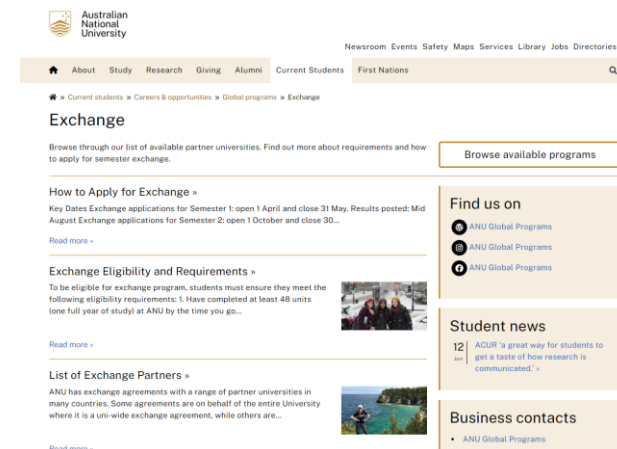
Australian National University

Newsroom Events Safety Maps Services Library Jobs Directories

About Study Research Giving Alumni Current Students First Nations

» Current students » Careers & opportunities » Global programs » Exchange

Exchange

Browse through our list of available partner universities. Find out more about requirements and how to apply for semester exchange.

Browse available programs

How to Apply for Exchange »

Key Dates Exchange applications for Semester 1: open 1 April and close 31 May. Results posted: Mid August Exchange applications for Semester 2: open 1 October and close 30...

Read more »

Exchange Eligibility and Requirements »

To be eligible for exchange program, students must ensure they meet the following eligibility requirements: 1. Have completed at least 48 units (one full year of study) at ANU by the time you go...

Read more »

List of Exchange Partners »

ANU has exchange agreements with a range of partner universities in many countries. Some agreements are on behalf of the entire University where it is a uni-wide exchange agreement, while others are...

Read more »

Find us on

ANU Global Programs

ANU Global Programs

ANU Global Programs

Student news

12 Jun ACUR 'a great way for students to get a taste of how research is communicated.' »

Business contacts

• ANU Global Programs